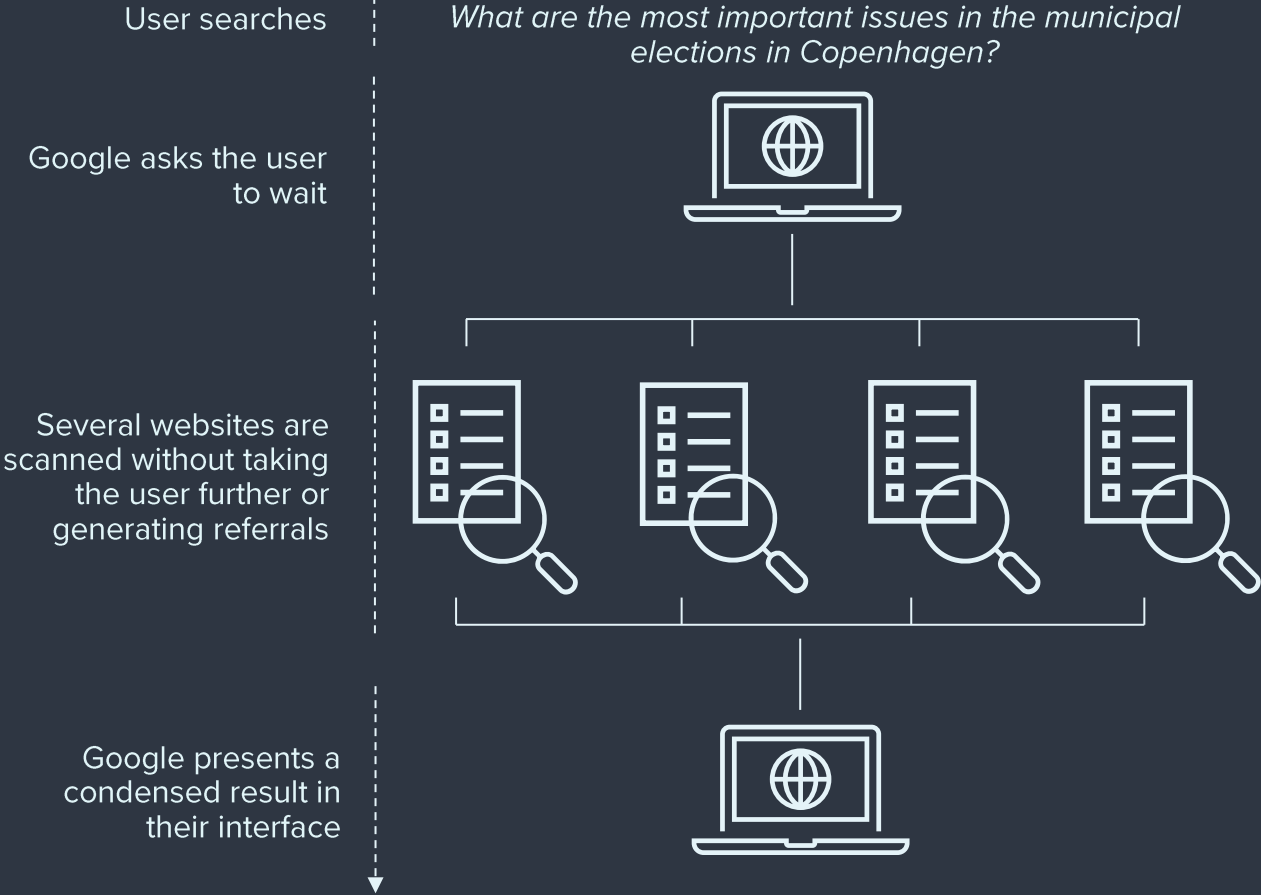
User searches

What are the most important issues in the municipal elections in Copenhagen?

Google asks the user to wait

Several websites are scanned without taking the user further or generating referrals

Google presents a condensed result in their interface